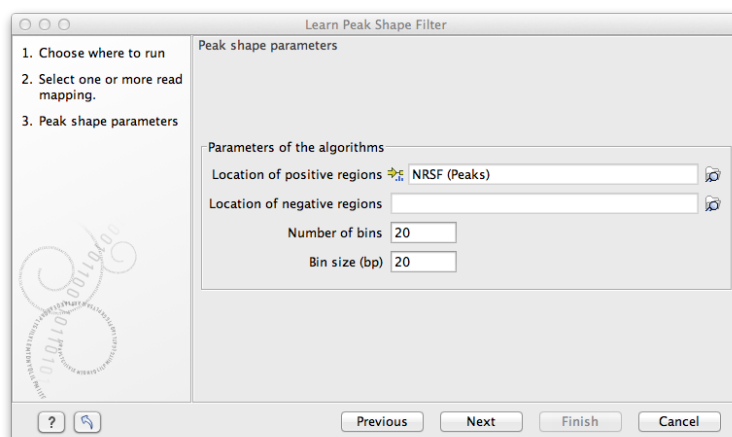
Learn Peak Shape Filter

1. Choose where to run

2. Select one or more read mapping.

3. Peak shape parameters

Peak shape parameters

Parameters of the algorithms

Location of positive regions NRSF (Peaks)

Location of negative regions

Number of bins 20

Bin size (bp) 20

?

Previous

Next

Finish

Cancel